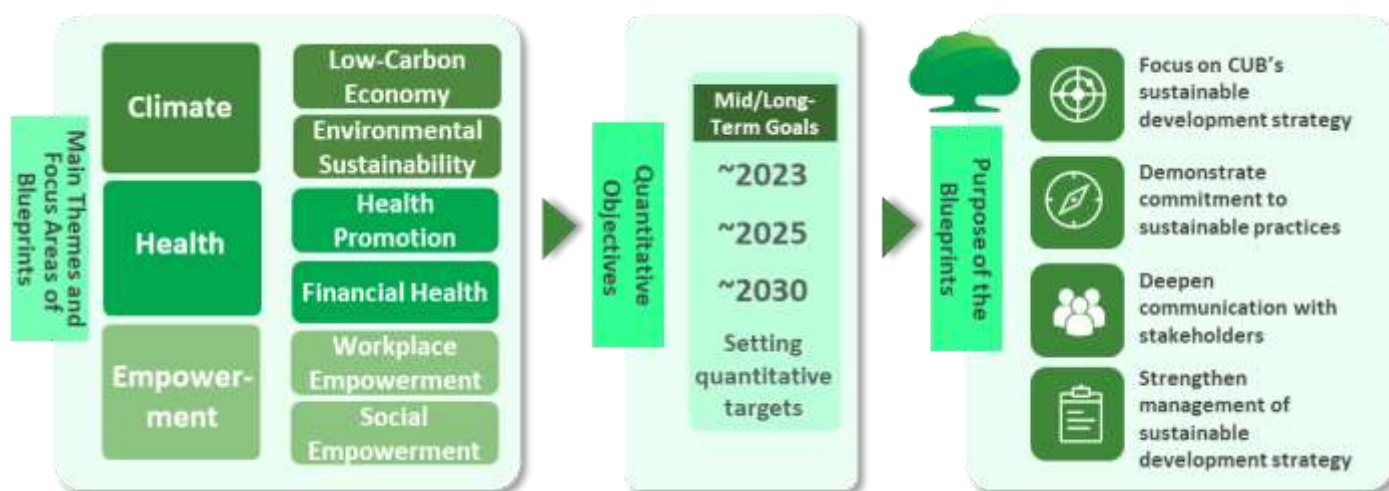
Main Themes and Focus Areas of Blueprints

Climate

Low-Carbon Economy

Environmental Sustainability

Health

Health Promotion

Financial Health

Empowerment

Workplace Empowerment

Social Empowerment

Quantitative Objectives

Mid/Long-Term Goals

~2023

~2025

~2030

Setting quantitative targets

Purpose of the Blueprints

Focus on CUB's sustainable development strategy

Demonstrate commitment to sustainable practices

Deepen communication with stakeholders

Strengthen management of sustainable development strategy